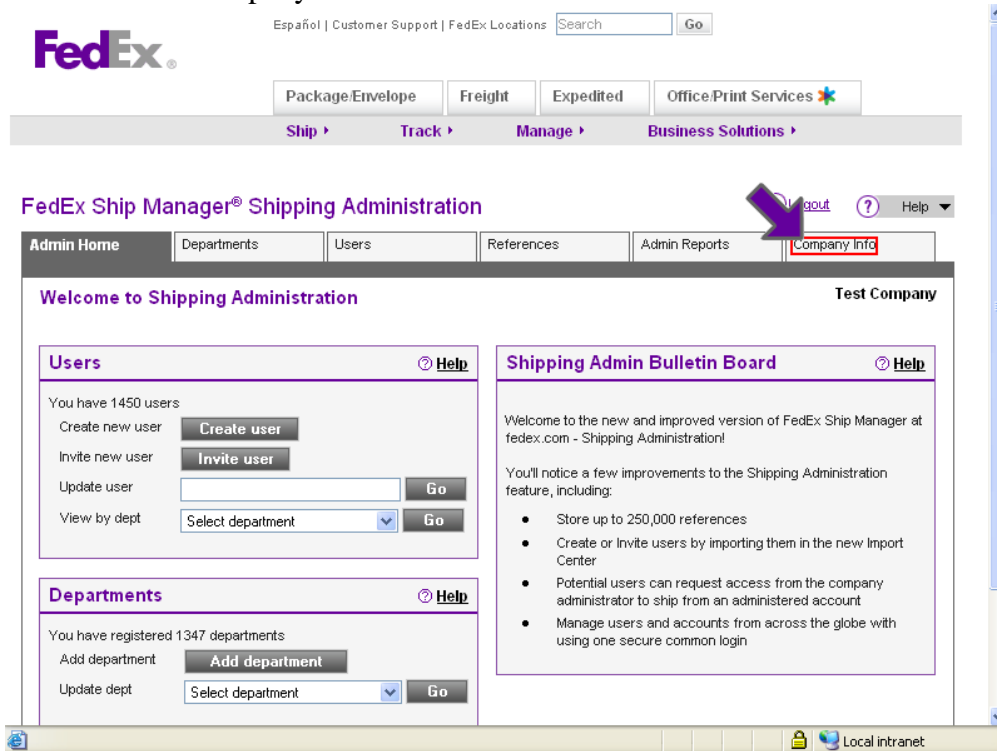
FedEx.

Español | Customer Support | FedEx Locations Search Go

Package/Envelope | Freight | Expedited | Office/Print Services

Ship ▸ Track ▸ Manage ▸ Business Solutions ▸

FedEx Ship Manager® Shipping Administration

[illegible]gout ? Help

Admin Home | Departments | Users | References | Admin Reports | Company Info

Welcome to Shipping Administration

Test Company

Users

Help

You have 1450 users

Create new user Create user

Invite new user Invite user

Update user Go

View by dept Select department Go

Departments

Help

You have registered 1347 departments

Add department Add department

Update dept Select department Go

Shipping Admin Bulletin Board

Help

Welcome to the new and improved version of FedEx Ship Manager at fedex.com - Shipping Administration!

You'll notice a few improvements to the Shipping Administration feature, including:

- Store up to 250,000 references
- Create or Invite users by importing them in the new Import Center
- Potential users can request access from the company administrator to ship from an administered account
- Manage users and accounts from across the globe with using one secure common login

Local intranet